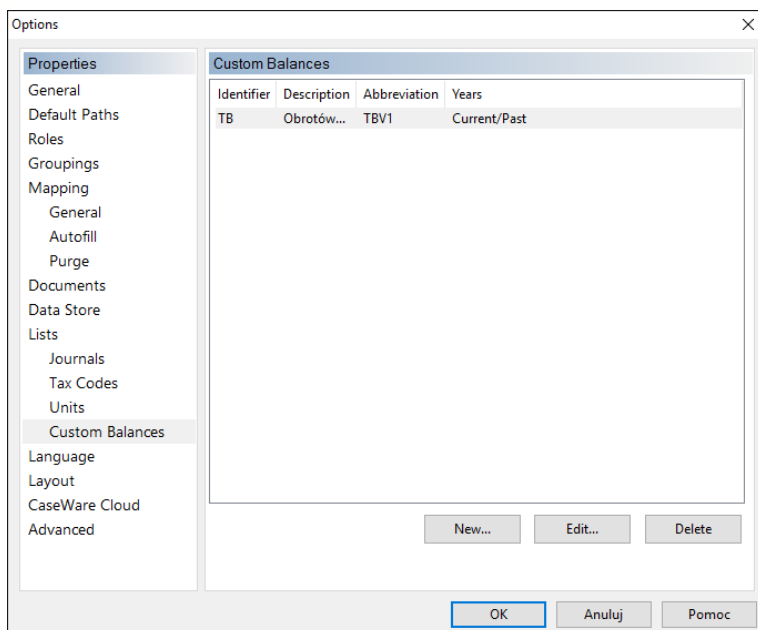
Options

Properties
General
Default Paths
Roles
Groupings
Mapping
General
Autofill
Purge
Documents
Data Store
Lists
Journals
Tax Codes
Units
Custom Balances
Language
Layout
CaseWare Cloud
Advanced

Custom Balances

| Identifier | Description | Abbreviation | Years |
|---|---|---|---|
| TB | Obrotów... | TBV1 | Current/Past |

New...
Edit...
Delete

OK
Anuluj
Pomoc